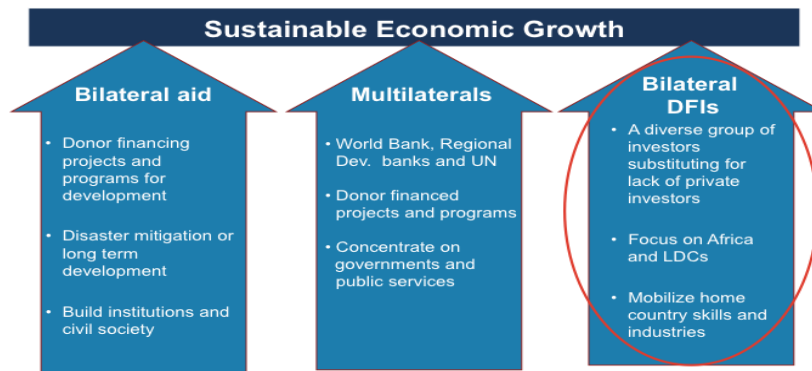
Sustainable Economic Growth

Bilateral aid

- Donor financing projects and programs for development
- Disaster mitigation or long term development
- Build institutions and civil society

Multilaterals

- World Bank, Regional Dev. banks and UN
- Donor financed projects and programs
- Concentrate on governments and public services

Bilateral DFIs

- A diverse group of investors substituting for lack of private investors
- Focus on Africa and LDCs
- Mobilize home country skills and industries